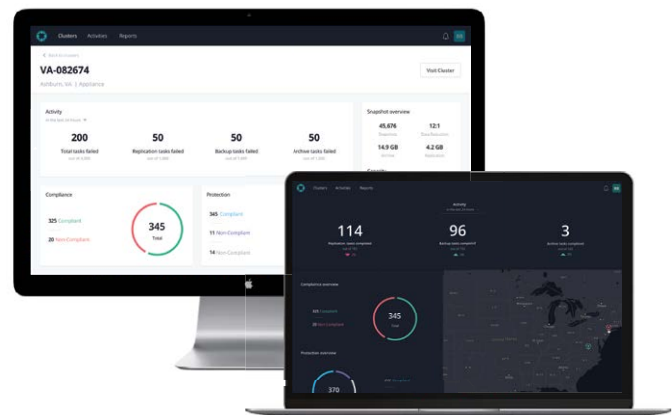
Clusters Activities Reports

< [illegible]

VA-082674

Ashburn, VA | Appliance

Visit Cluster

Activity

In the last 24 hours

200
Total tasks failed
out of 4,000

50
Replication tasks failed
out of 1,000

50
Backup tasks failed
out of 1,000

50
Archive tasks failed
out of 1,000

Snapshot overview

45,674
Snapshots

12:1
Data Reduction

14.9 GB
Archive

4.2 GB
Replication

Compliance

325 Compliant

20 Non-Compliant

345
Total

Protection

345 Compliant

11 Non-Compliant

14 Non-Compliant

Clusters Activities Reports

Activity
In the last 24 hours

114
Replication tasks completed

96
Backup tasks completed

3
Archive tasks completed

Compliance overview

325 Compliant

20 Non-Compliant

345
Total

Protection overview

370